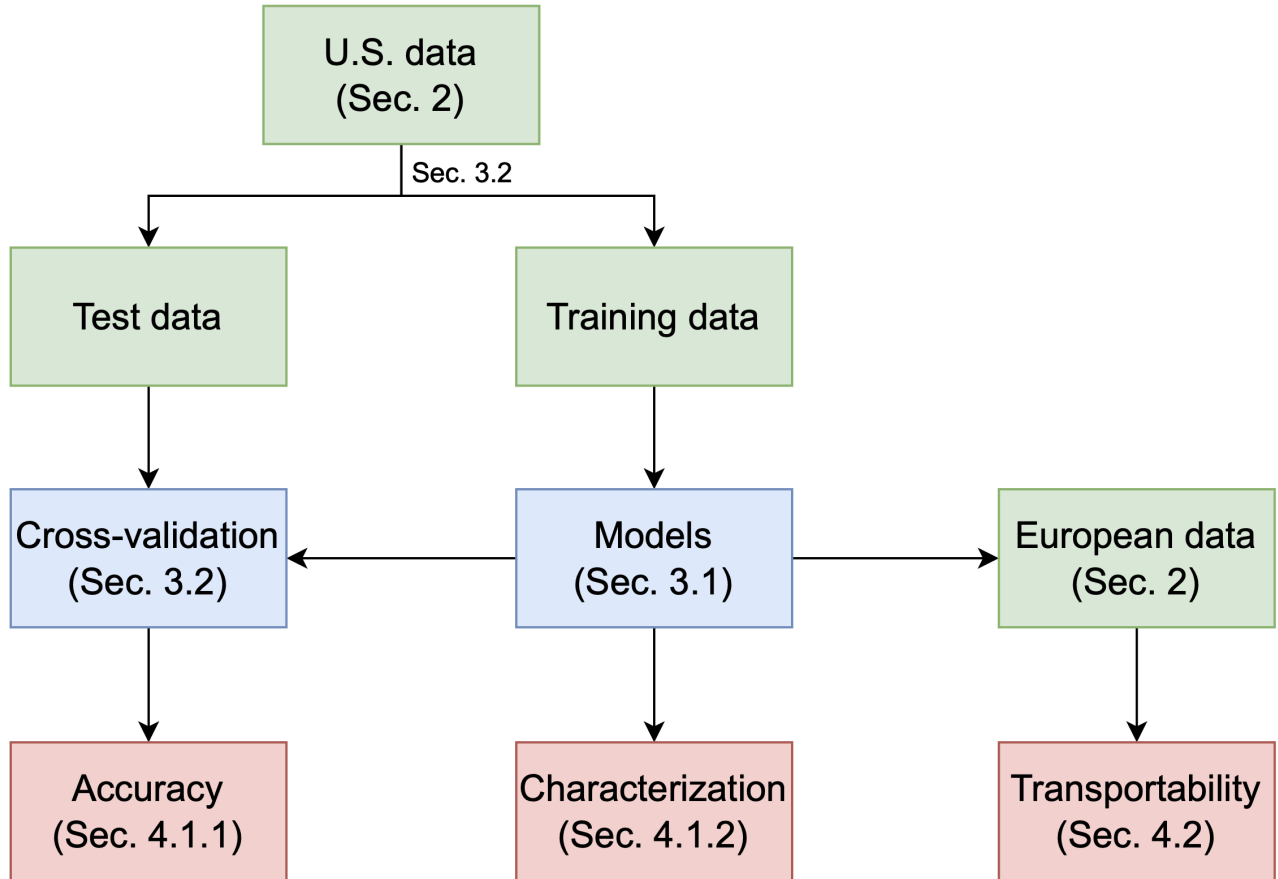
U.S. data
(Sec. 2)

Sec. 3.2

Test data

Training data

Cross-validation
(Sec. 3.2)

Models
(Sec. 3.1)

European data
(Sec. 2)

Accuracy
(Sec. 4.1.1)

Characterization
(Sec. 4.1.2)

Transportability
(Sec. 4.2)